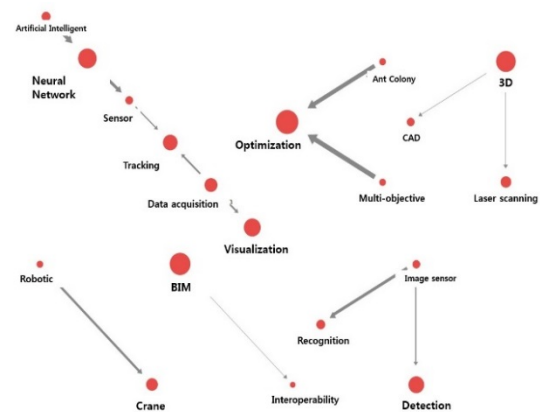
Artificial Intelligent

Neural Network

Sensor

Tracking

Data acquisition

Visualization

Ant Colony

Optimization

Multi-objective

3D

CAD

Laser scanning

Robotic

BIM

Image sensor

Recognition

Crane

Interoperability

Detection